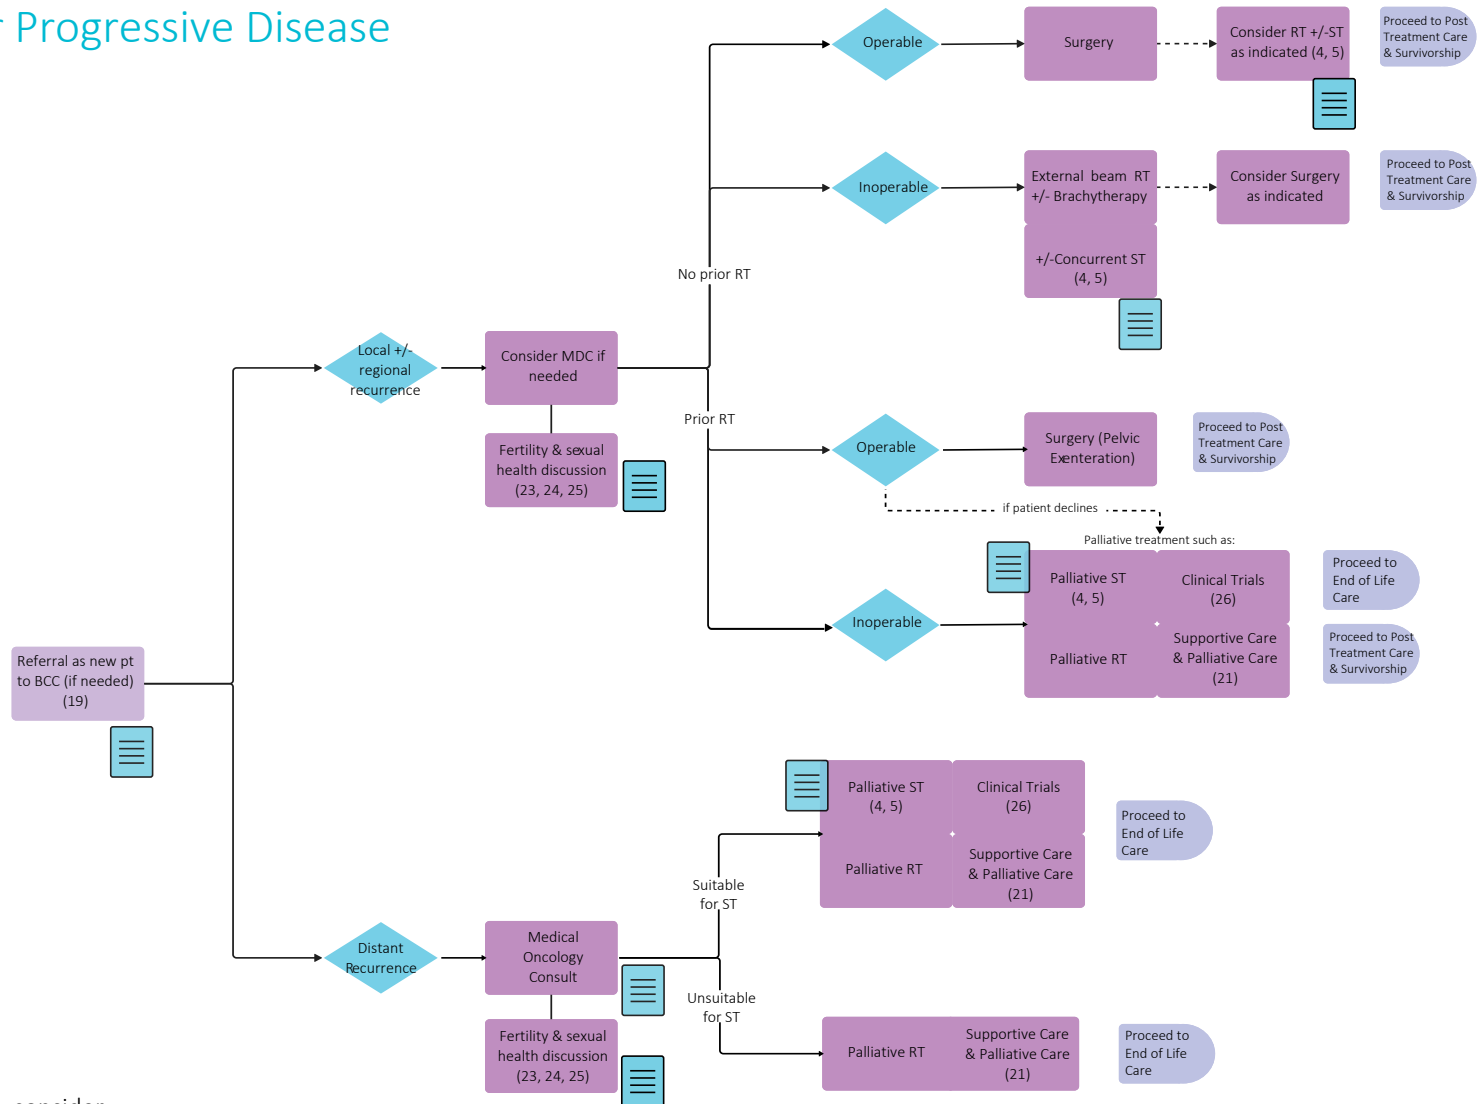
Progressive Disease

Referral as new pt to BCC (if needed) (19)

Local +/- regional recurrence

Consider MDC if needed

Fertility & sexual health discussion (23, 24, 25)

No prior RT

Operable

Surgery

Consider RT +/-ST as indicated (4, 5)

Proceed to Post Treatment Care & Survivorship

Inoperable

External beam RT +/- Brachytherapy

+/-Concurrent ST (4, 5)

Consider Surgery as indicated

Proceed to Post Treatment Care & Survivorship

Prior RT

Operable

Surgery (Pelvic Exenteration)

Proceed to Post Treatment Care & Survivorship

if patient declines

Palliative treatment such as:

Inoperable

Palliative ST (4, 5)

Clinical Trials (26)

Proceed to End of Life Care

Palliative RT

Supportive Care & Palliative Care (21)

Proceed to Post Treatment Care & Survivorship

Distant Recurrence

Medical Oncology Consult

Fertility & sexual health discussion (23, 24, 25)

Suitable for ST

Palliative ST (4, 5)

Clinical Trials (26)

Palliative RT

Supportive Care & Palliative Care (21)

Proceed to End of Life Care

Unsuitable for ST

Palliative RT

Supportive Care & Palliative Care (21)

Proceed to End of Life Care